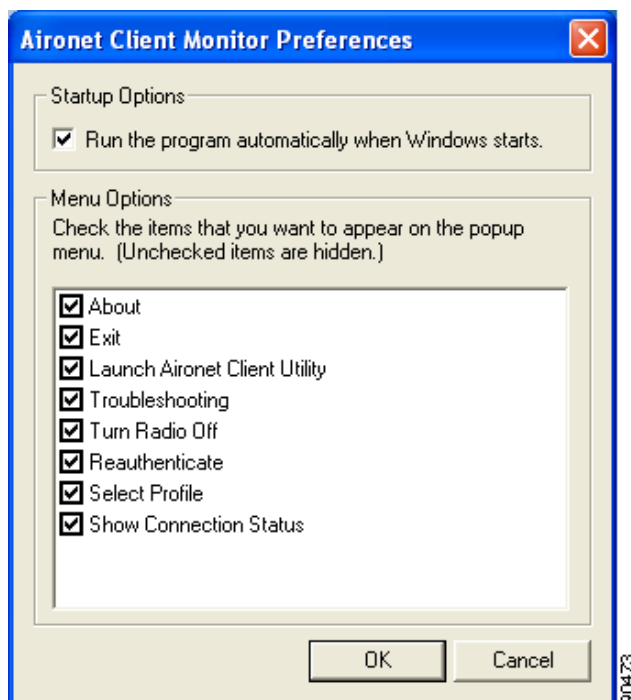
Aironet Client Monitor Preferences

Startup Options

Run the program automatically when Windows starts.

Menu Options

Check the items that you want to appear on the popup menu. (Unchecked items are hidden.)

About
Exit
Launch Aironet Client Utility
Troubleshooting
Turn Radio Off
Reauthenticate
Select Profile
Show Connection Status

OK
Cancel

90473